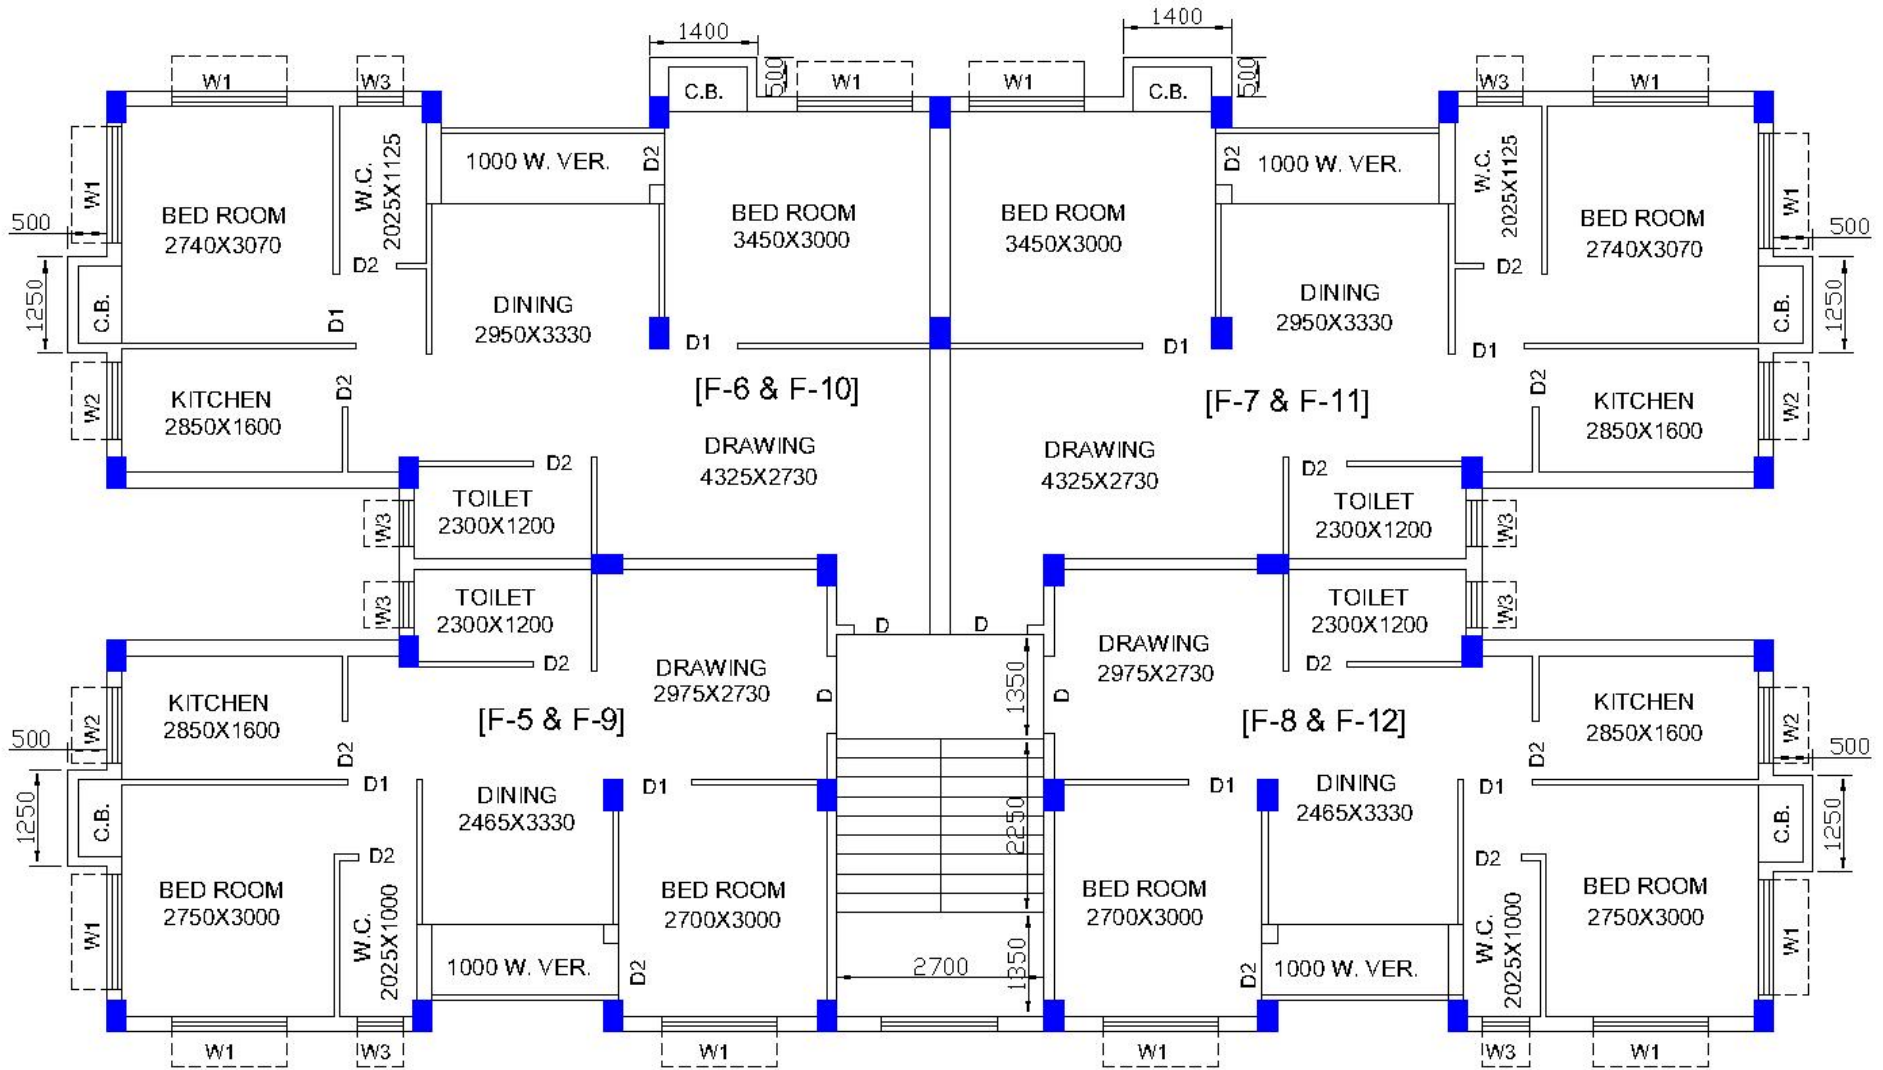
1400
1400
W1
W3
C.B.
500
W1
W1
C.B.
500
W3
W1
1000 W. VER.
D2
D2
1000 W. VER.
W.C. 2025X1125
W.C. 2025X1125
W1
BED ROOM 2740X3070
BED ROOM 3450X3000
BED ROOM 3450X3000
BED ROOM 2740X3070
W1
500
500
D2
D2
1250
C.B.
D1
DINING 2950X3330
DINING 2950X3330
C.B.
1250
D1
D1
D1
W2
KITCHEN 2850X1600
D2
[F-6 & F-10]
[F-7 & F-11]
D2
KITCHEN 2850X1600
W2
DRAWING 4325X2730
DRAWING 4325X2730
D2
D2
W3
TOILET 2300X1200
TOILET 2300X1200
W3
W3
TOILET 2300X1200
D
D
TOILET 2300X1200
W3
D2
DRAWING 2975X2730
1350
DRAWING 2975X2730
D2
KITCHEN 2850X1600
D
D
KITCHEN 2850X1600
W2
[F-5 & F-9]
[F-8 & F-12]
W2
500
500
D2
D2
1250
D1
D1
D1
D1
C.B.
DINING 2465X3330
2250
DINING 2465X3330
C.B.
1250
D2
D2
W1
BED ROOM 2750X3000
BED ROOM 2700X3000
BED ROOM 2700X3000
BED ROOM 2750X3000
W.C. 2025X1000
W.C. 2025X1000
W1
1000 W. VER.
D2
2700
1350
D2
1000 W. VER.
W1
W3
W1
W1
W3
W1